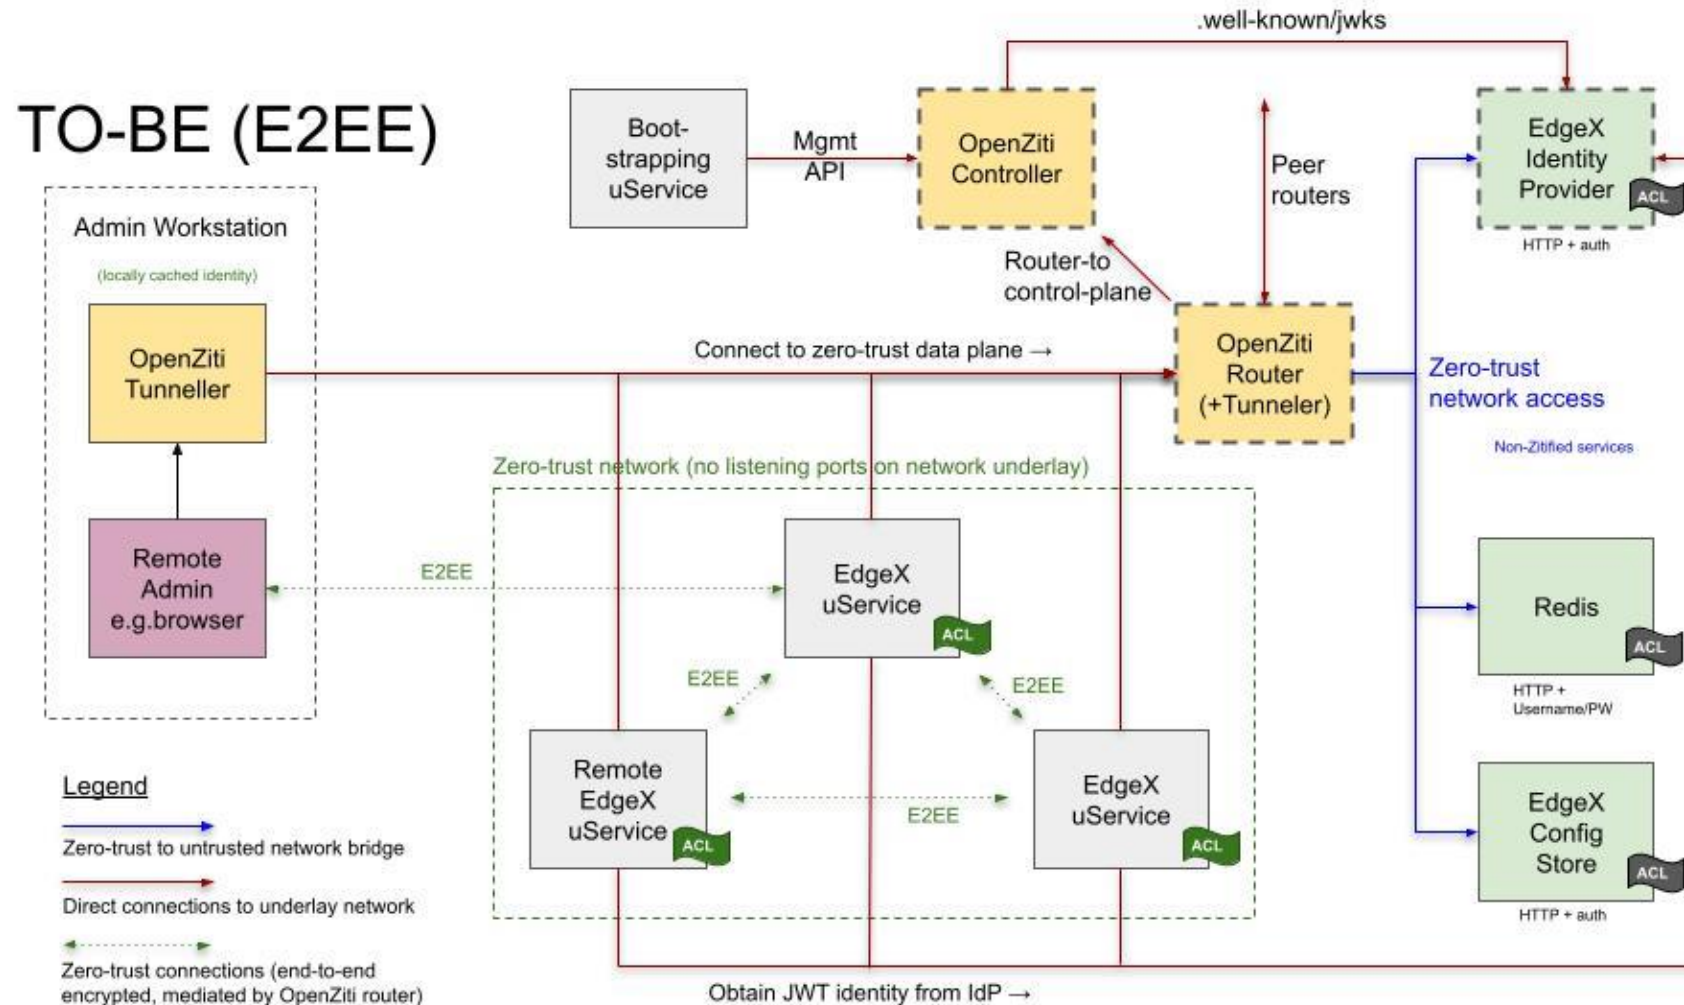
TO-BE (E2EE)

.well-known/jwks

Boot-strapping uService

Mgmt API

OpenZiti Controller

Peer routers

EdgeX Identity Provider

ACL

HTTP + auth

Admin Workstation

(locally cached identity)

OpenZiti Tunneller

Router-to control-plane

Connect to zero-trust data plane →

OpenZiti Router (+Tunneler)

Zero-trust network access

Non-Zitified services

Zero-trust network (no listening ports on network underlay)

Remote Admin e.g.browser

E2EE

EdgeX uService

ACL

Redis

ACL

HTTP + Username/PW

E2EE

E2EE

Remote EdgeX uService

ACL

E2EE

EdgeX uService

ACL

EdgeX Config Store

ACL

HTTP + auth

Legend

Zero-trust to untrusted network bridge

Direct connections to underlay network

Zero-trust connections (end-to-end encrypted, mediated by OpenZiti router)

Obtain JWT identity from IdP →